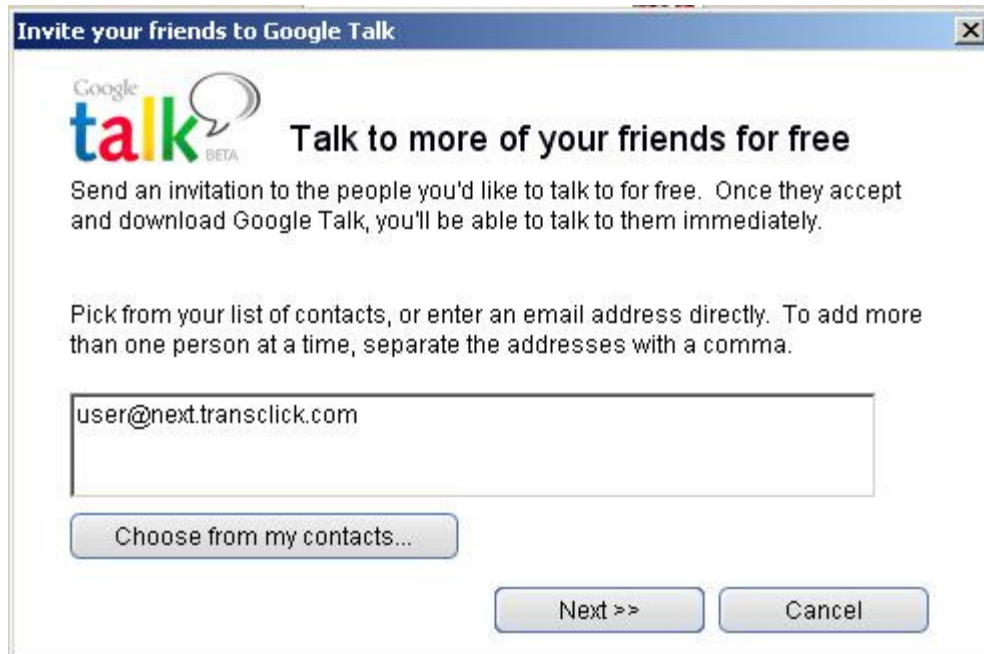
Invite your friends to Google Talk

Google talk BETA

Talk to more of your friends for free

Send an invitation to the people you'd like to talk to for free. Once they accept and download Google Talk, you'll be able to talk to them immediately.

Pick from your list of contacts, or enter an email address directly. To add more than one person at a time, separate the addresses with a comma.

user@next.transclick.com

Choose from my contacts...

Next >>

Cancel